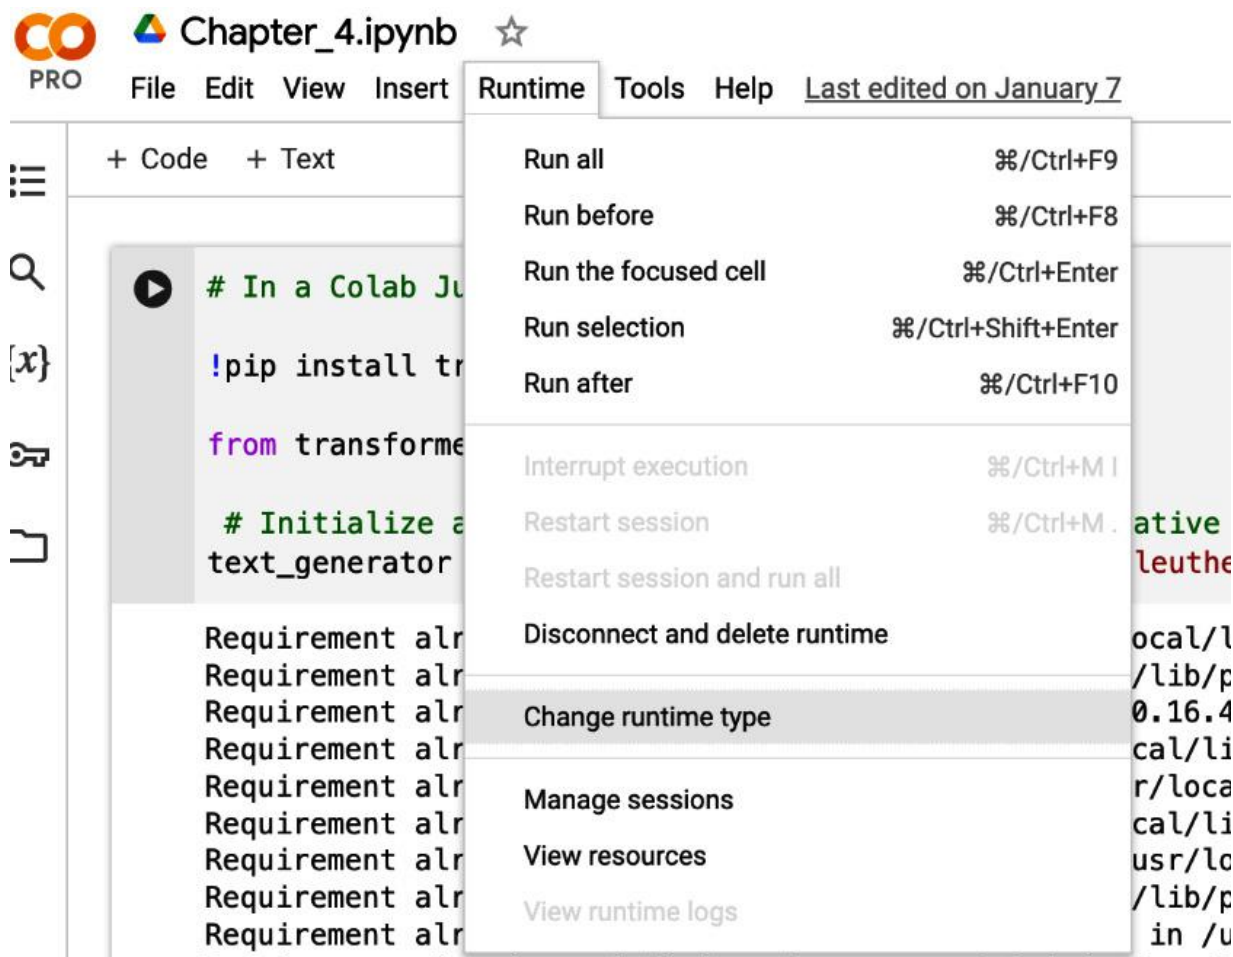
CO PRO

Chapter_4.ipynb ☆

File Edit View Insert Runtime Tools Help Last edited on January 7

+ Code + Text

# In a Colab Ju

!pip install tr

from transforme

# Initialize a
text_generator

Requirement alr
Requirement alr
Requirement alr
Requirement alr
Requirement alr
Requirement alr
Requirement alr
Requirement alr
Requirement alr

ative
leuthe

ocal/l
/lib/p
0.16.4
cal/li
r/loca
cal/li
usr/lo
/lib/p
in /u

Run all ⌘/Ctrl+F9
Run before ⌘/Ctrl+F8
Run the focused cell ⌘/Ctrl+Enter
Run selection ⌘/Ctrl+Shift+Enter
Run after ⌘/Ctrl+F10

Interrupt execution ⌘/Ctrl+M I
Restart session ⌘/Ctrl+M .
Restart session and run all
Disconnect and delete runtime

Change runtime type

Manage sessions
View resources
View runtime logs